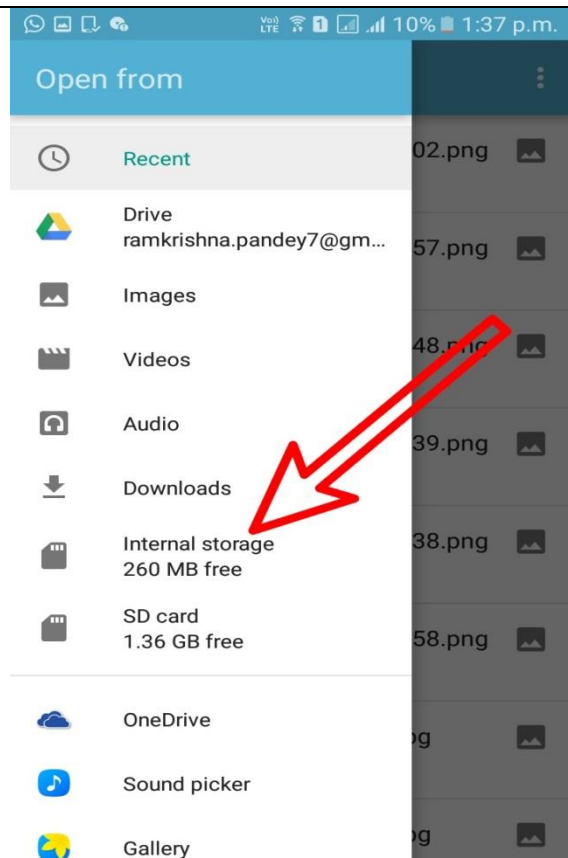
Vo) LTE 1 10% 1:37 p.m.

Open from

Recent

Drive
ramkrishna.pandey7@gm...

Images

Videos

Audio

Downloads

Internal storage
260 MB free

SD card
1.36 GB free

OneDrive

Sound picker

Gallery

02.png

57.png

48.png

39.png

38.png

58.png

pg

pg